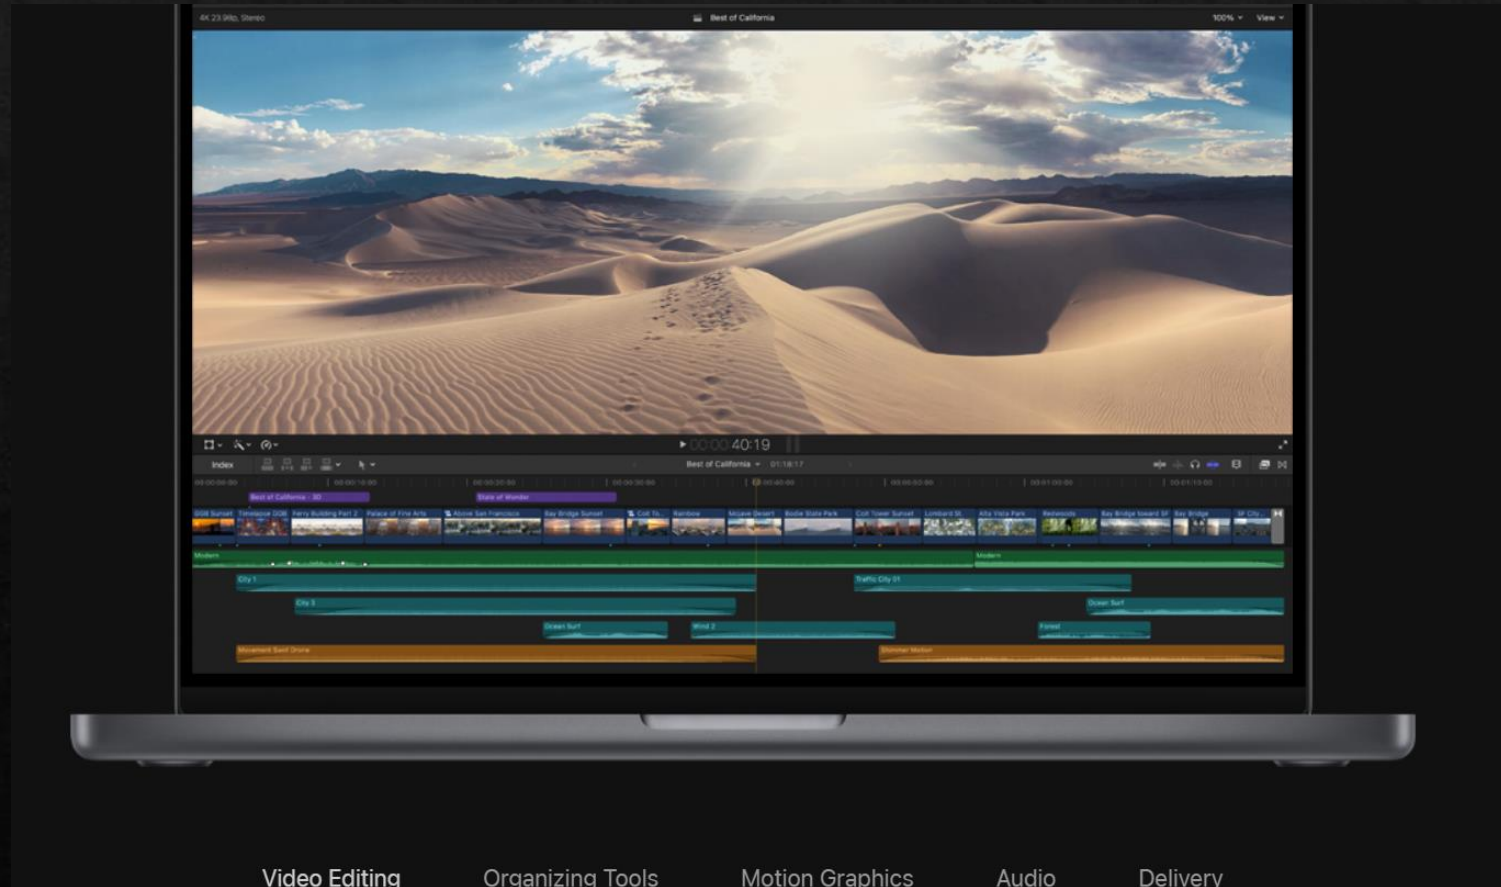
4K 23.98p, Stereo

Best of California

100%

View

00:00:40:19

Index

Best of California

01:18:17

Best of California - 3D

State of Wonder

GGB Sunset

Timelapse GGB

Ferry Building Part 2

Palace of Fine Arts

Above San Francisco

Bay Bridge Sunset

Coit To...

Rainbow

Mojave Desert

Bodie State Park

Coit Tower Sunset

Lombard St.

Alta Vista Park

Redwoods

Bay Bridge toward SF

Bay Bridge

SF City...

Modern

Modern

City 1

Traffic City 01

City 3

Ocean Surf

Ocean Surf

Wind 2

Forest

Movement Swirl Drone

Shimmer Motion

Video Editing

Organizing Tools

Motion Graphics

Audio

Delivery